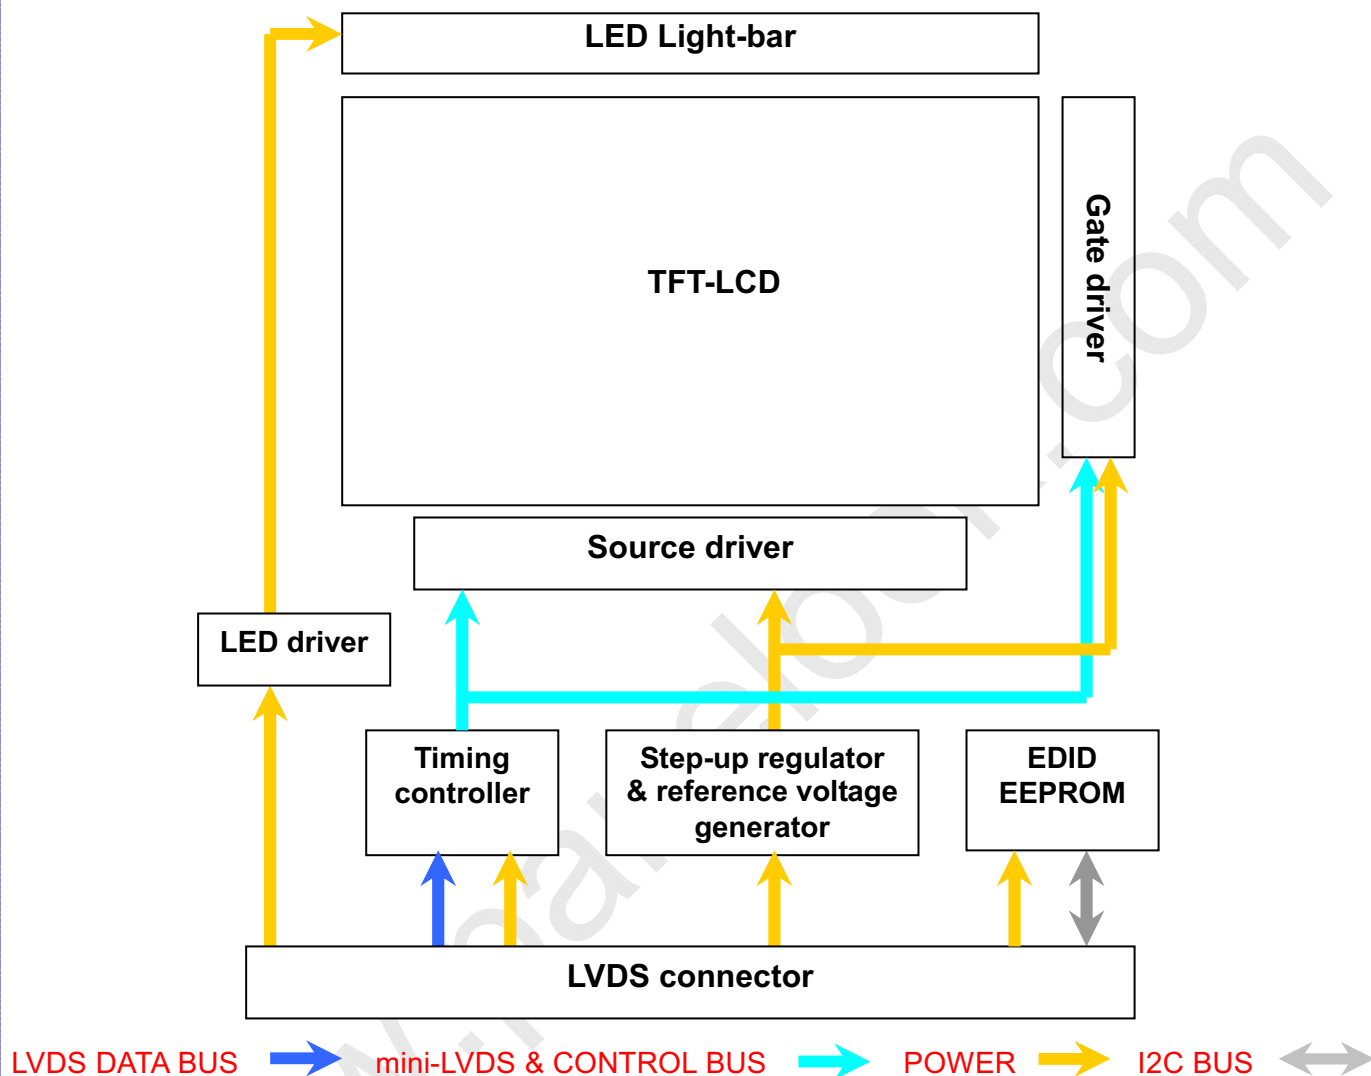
LED Light-bar

TFT-LCD

Gate driver

Source driver

LED driver

Timing controller

Step-up regulator & reference voltage generator

EDID EEPROM

LVDS connector

LVDS DATA BUS

mini-LVDS & CONTROL BUS

POWER

I2C BUS

w.panelook.com